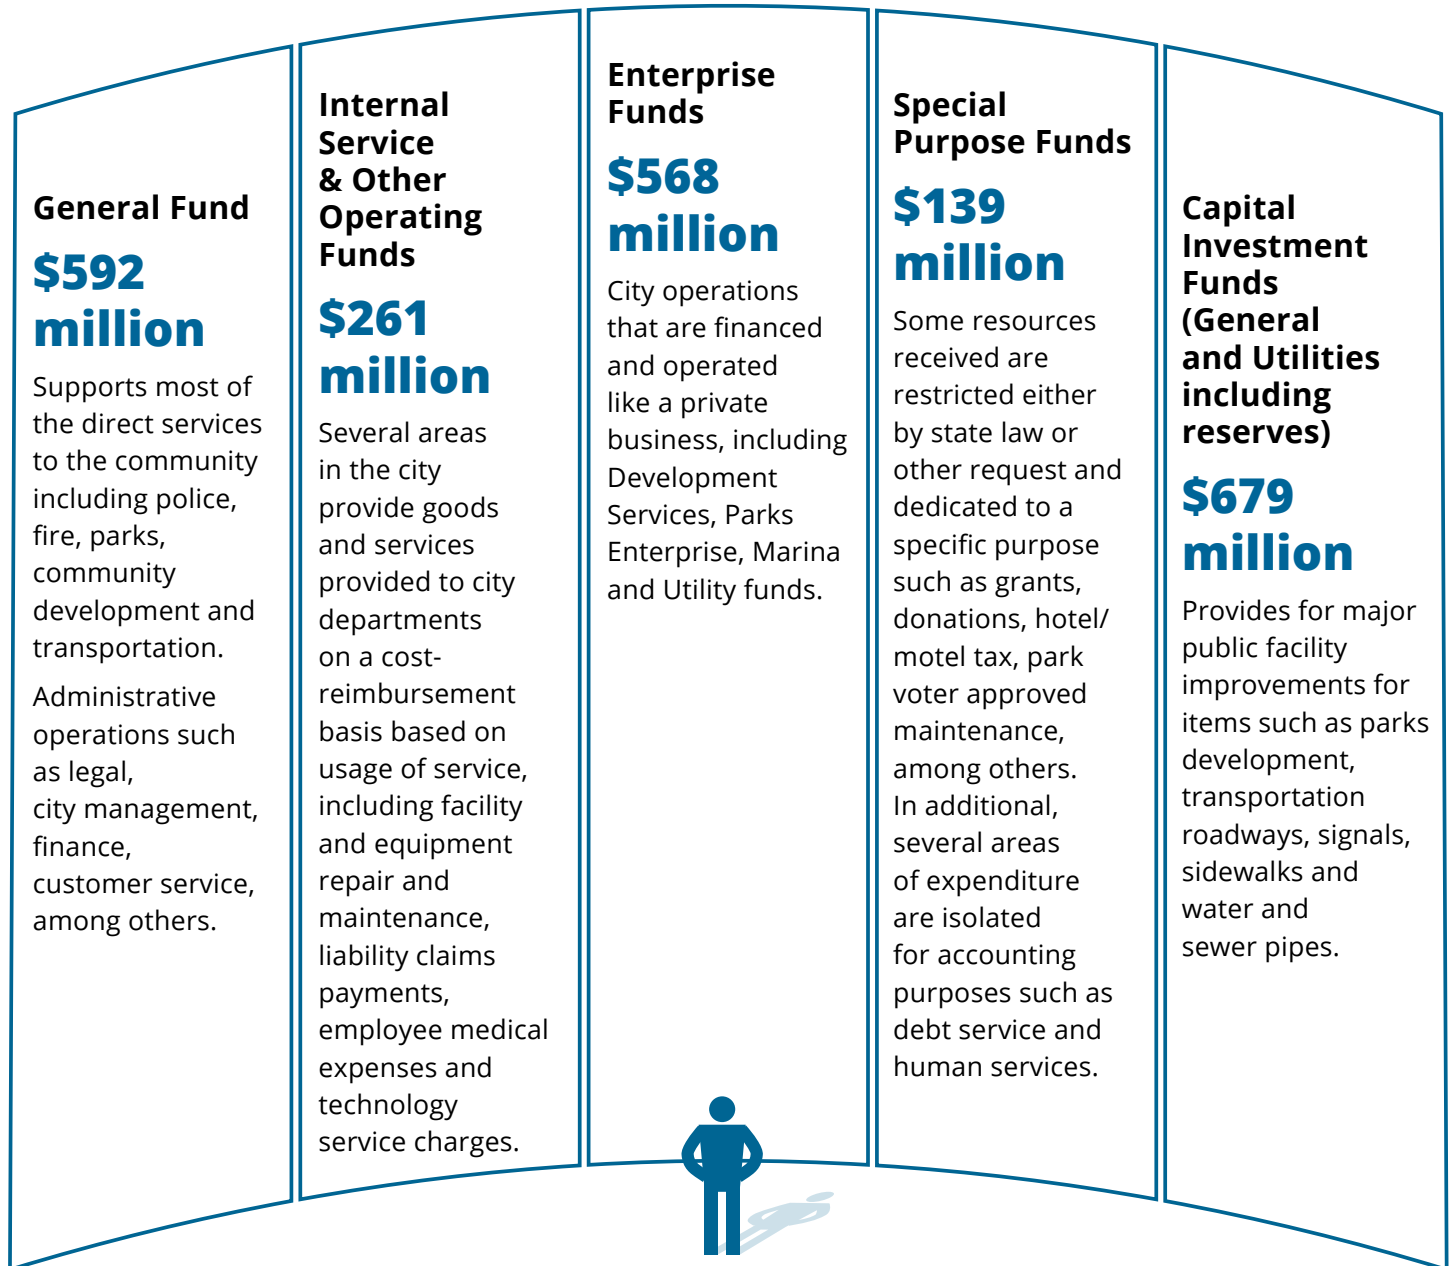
General Fund

$592 million

Supports most of the direct services to the community including police, fire, parks, community development and transportation.

Administrative operations such as legal, city management, finance, customer service, among others.

Internal Service & Other Operating Funds

$261 million

Several areas in the city provide goods and services provided to city departments on a cost-reimbursement basis based on usage of service, including facility and equipment repair and maintenance, liability claims payments, employee medical expenses and technology service charges.

Enterprise Funds

$568 million

City operations that are financed and operated like a private business, including Development Services, Parks Enterprise, Marina and Utility funds.

Special Purpose Funds

$139 million

Some resources received are restricted either by state law or other request and dedicated to a specific purpose such as grants, donations, hotel/ motel tax, park voter approved maintenance, among others. In additional, several areas of expenditure are isolated for accounting purposes such as debt service and human services.

Capital Investment Funds (General and Utilities including reserves)

$679 million

Provides for major public facility improvements for items such as parks development, transportation roadways, signals, sidewalks and water and sewer pipes.